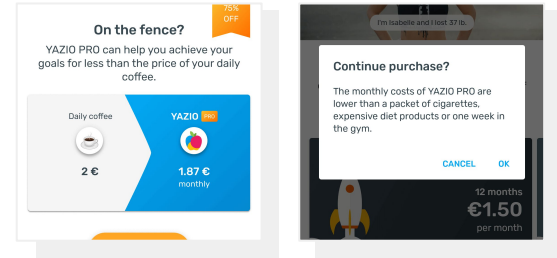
75% OFF

On the fence?

YAZIO PRO can help you achieve your goals for less than the price of your daily coffee.

Daily coffee

2 €

YAZIO PRO

1.87 €
monthly

I'm Isabelle and I lost 37 lb.

Continue purchase?

The monthly costs of YAZIO PRO are lower than a packet of cigarettes, expensive diet products or one week in the gym.

CANCEL OK

12 months
€1.50
per month